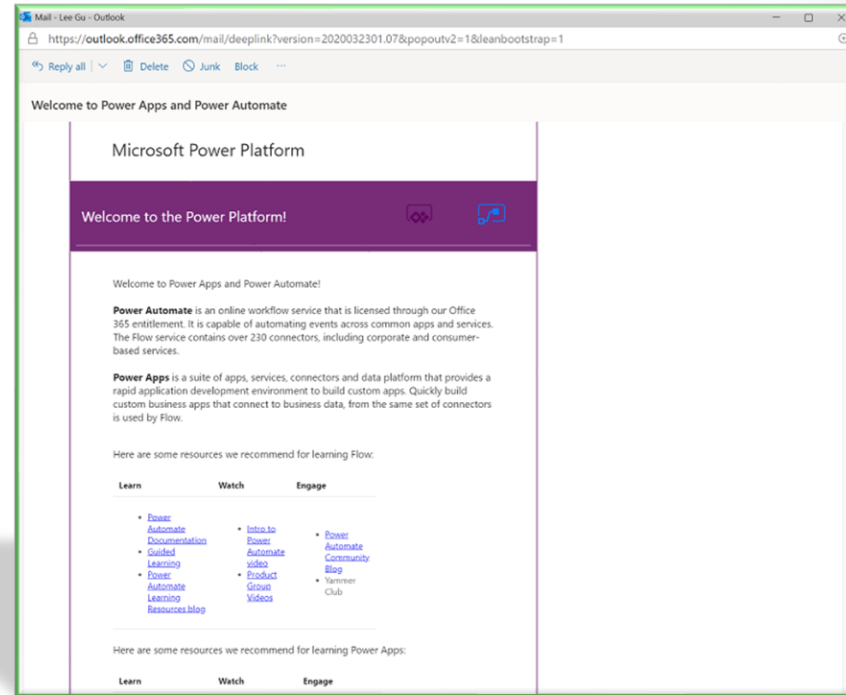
Mail - Lee Gu - Outlook

https://outlook.office365.com/mail/deeplink?version=2020032301.07&popoutv2=1&leanbootstrap=1

Reply all | Delete Junk Block ···

Welcome to Power Apps and Power Automate

Microsoft Power Platform

Welcome to the Power Platform!

Welcome to Power Apps and Power Automate!

**Power Automate** is an online workflow service that is licensed through our Office 365 entitlement. It is capable of automating events across common apps and services. The Flow service contains over 230 connectors, including corporate and consumer-based services.

**Power Apps** is a suite of apps, services, connectors and data platform that provides a rapid application development environment to build custom apps. Quickly build custom business apps that connect to business data, from the same set of connectors is used by Flow.

Here are some resources we recommend for learning Flow:

| Learn | Watch | Engage |
|---|---|---|
| • Power Automate Documentation • Guided Learning • Power Automate Learning Resources blog | • Intro to Power Automate video • Product Group Videos | • Power Automate Community Blog • Yammer Club |

Here are some resources we recommend for learning Power Apps:

| Learn | Watch | Engage |
|---|---|---|